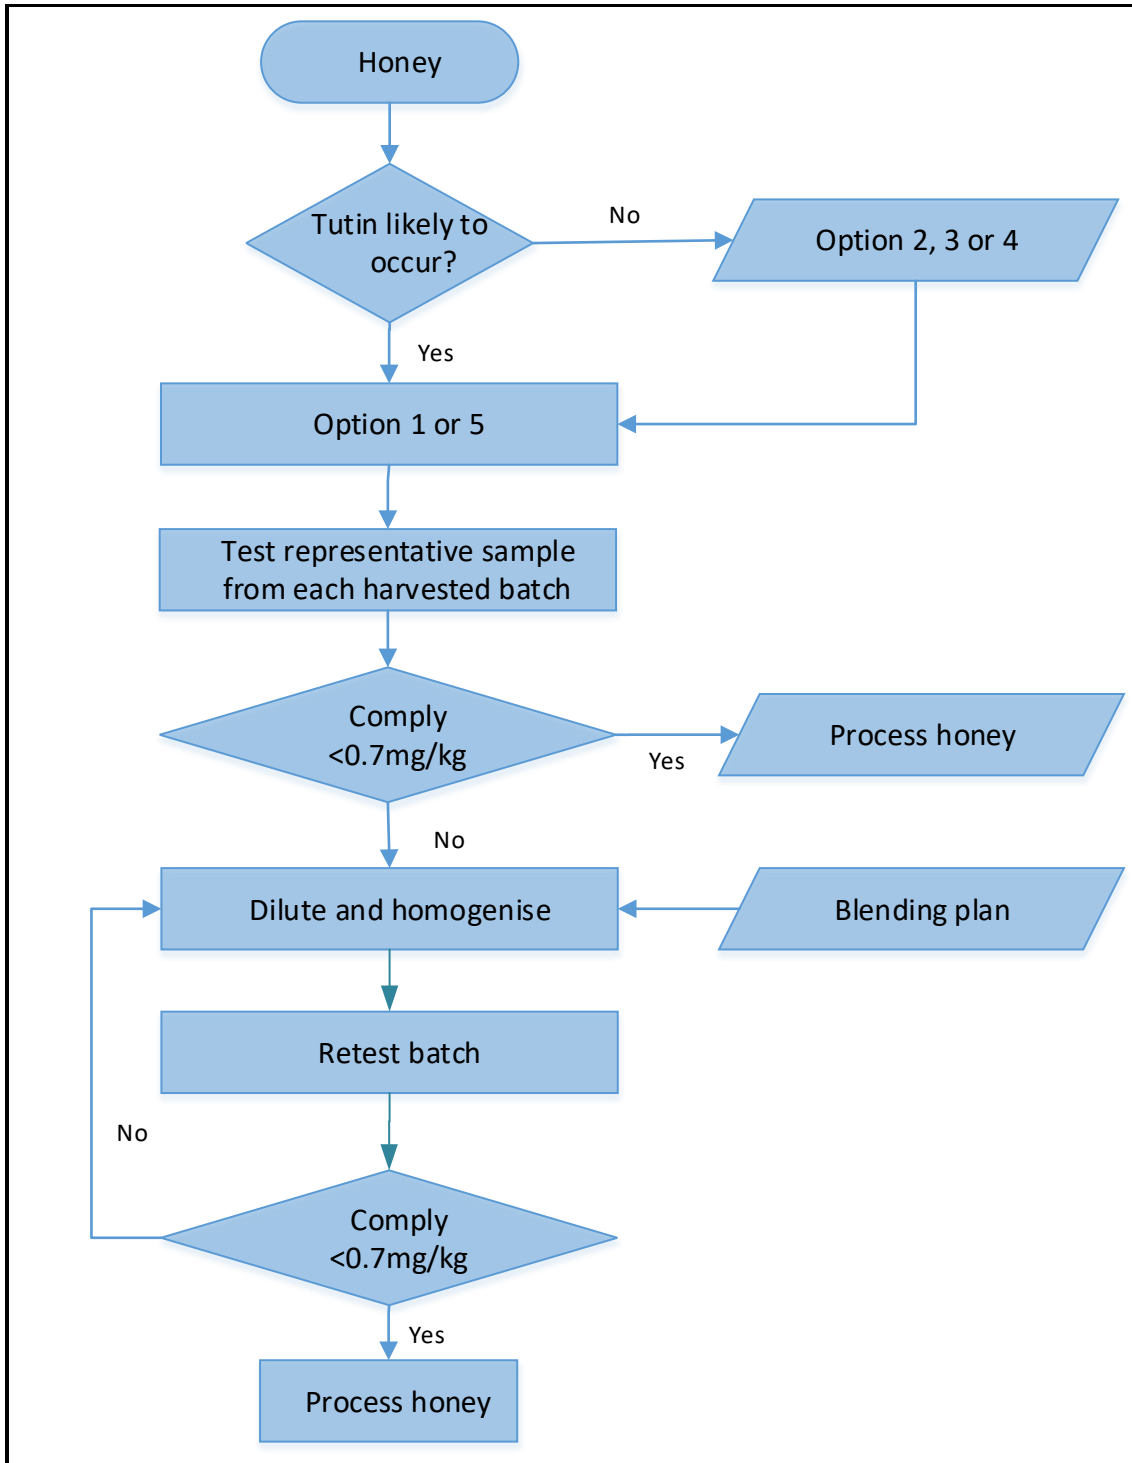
Honey

Tutin likely to occur?

No

Option 2, 3 or 4

Yes

Option 1 or 5

Test representative sample from each harvested batch

Comply <0.7mg/kg

Yes

Process honey

No

Dilute and homogenise

Blending plan

Retest batch

No

Comply <0.7mg/kg

Yes

Process honey